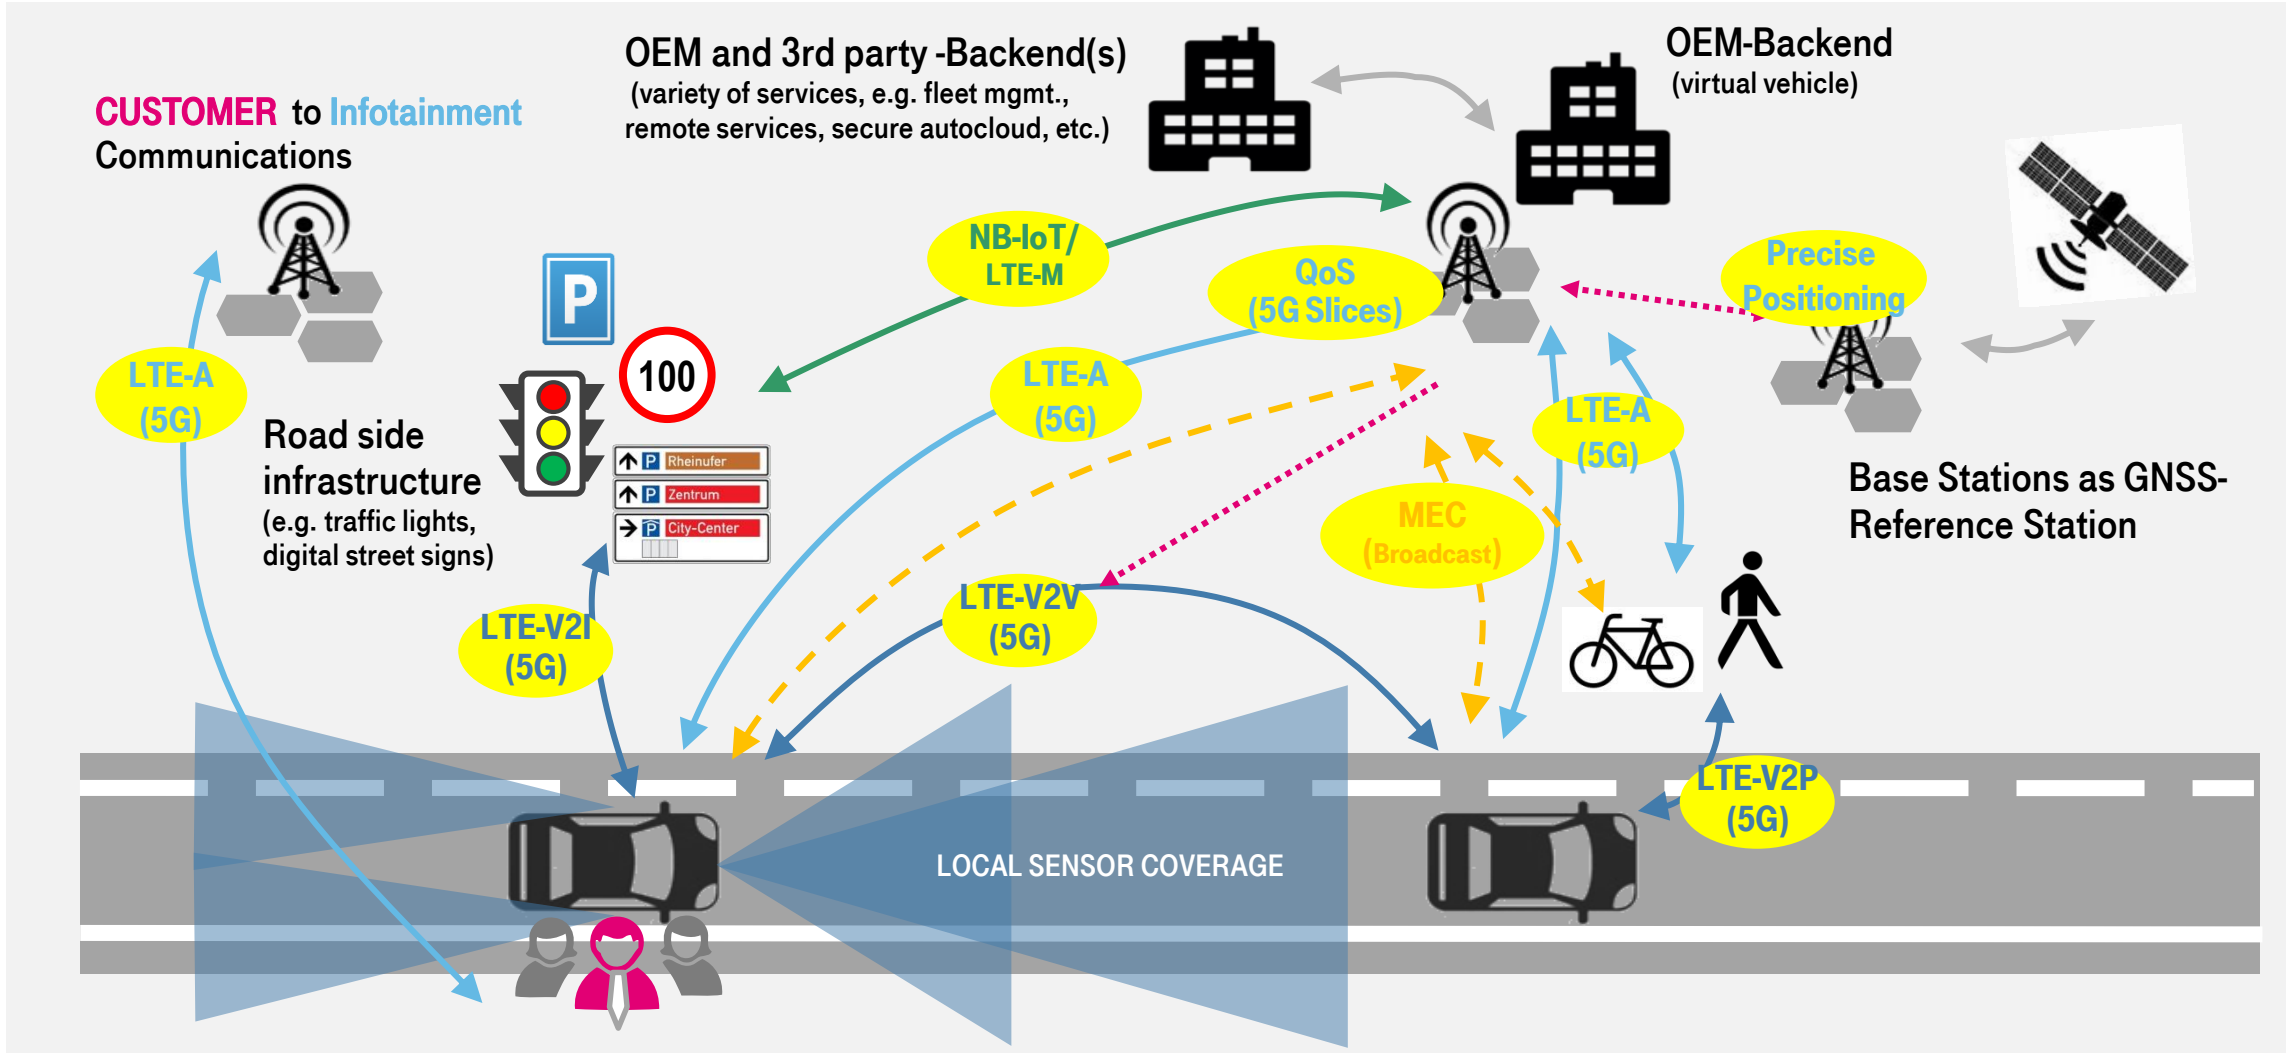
CUSTOMER to Infotainment Communications

OEM and 3rd party -Backend(s)
(variety of services, e.g. fleet mgmt., remote services, secure autocloud, etc.)

OEM-Backend
(virtual vehicle)

NB-IoT/ LTE-M

QoS (5G Slices)

Precise Positioning

LTE-A (5G)

P

100

Road side infrastructure
(e.g. traffic lights, digital street signs)

Rheinufer
Zentrum
City-Center

LTE-A (5G)

LTE-A (5G)

Base Stations as GNSS-Reference Station

MEC (Broadcast)

LTE-V2I (5G)

LTE-V2V (5G)

LTE-V2P (5G)

LOCAL SENSOR COVERAGE